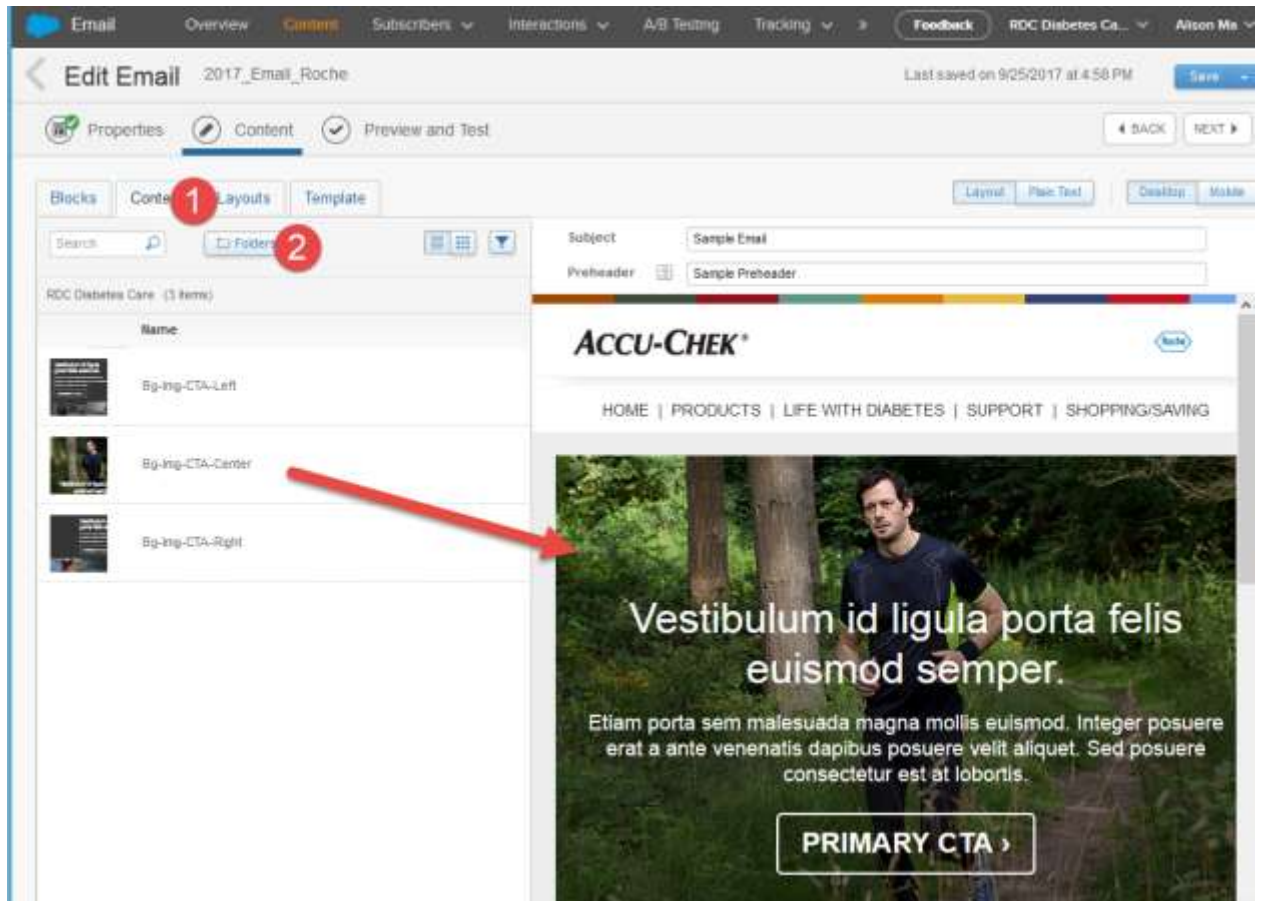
Email Overview Content Subscribers Interactions A/B Testing Tracking » Feedback RDC Diabetes Ca... Alison Ma

Edit Email 2017_Email_Roche

Last saved on 9/25/2017 at 4:58 PM Save

Properties Content Preview and Test

◀ BACK NEXT ▶

Blocks Conte 1 Layouts Template

Layout Plain Text Desktop Mobile

Search Folders 2

Subject Sample Email

Preheader Sample Preheader

RDC Diabetes Care (3 items)

Name

Bg-img-CTA-Left

Bg-img-CTA-Center

Bg-img-CTA-Right

ACCU-CHEK®

Roche

HOME | PRODUCTS | LIFE WITH DIABETES | SUPPORT | SHOPPING/SAVING

Vestibulum id ligula porta felis euismod semper.

Etiam porta sem malesuada magna mollis euismod. Integer posuere erat a ante venenatis dapibus posuere velit aliquet. Sed posuere consectetur est at lobortis.

PRIMARY CTA ›